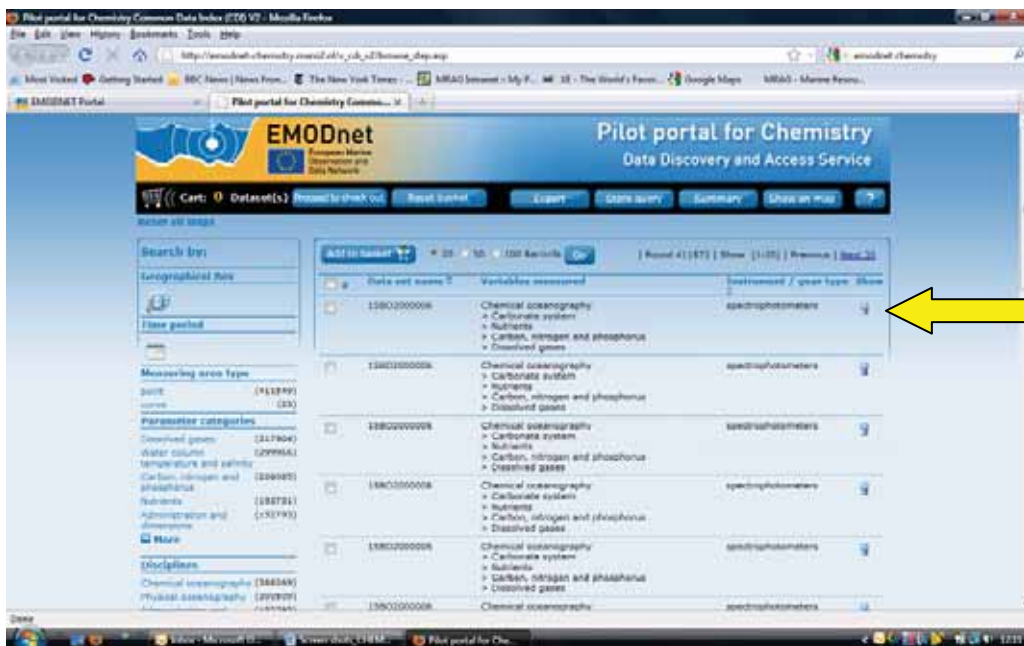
Pilot portal for Chemistry Common Data Index (CDI) V2 - Mozilla Firefox
File Edit View History Bookmarks Tools Help
http://emodnet-chemistry.maris2.nl/v_cdi_v2/browse_step.asp
emodnet chemistry
Most Visited Getting Started BBC News | News Fron... The New York Times - ... MRAG Intranet - My P... 18 - The World's Favo... Google Maps MRAG - Marine Reso...
EMODNET Portal
Pilot portal for Chemistry Commo...

EMODnet
European Marine Observation and Data Network
Pilot portal for Chemistry
Data Discovery and Access Service

Cart: 0 Dataset(s) Proceed to check out Reset basket Export Store query Summary Show on map ?
Reset all steps

Search by:
Geographical Box
Time period
Measuring area type
point (913899)
curve (33)
Parameter categories
Dissolved gases (317904)
Water column temperature and salinity (299956)
Carbon, nitrogen and phosphorus (206685)
Nutrients (192781)
Administration and dimensions (152793)
More
Disciplines
Chemical oceanography (568349)
Physical oceanography (202839)

Add to basket 25 50 100 Records Go | Found 411871 | Show [1-25] | Previous | Next 25

| # | Data set name | Variables measured | Instrument / gear type | Show |
|---|---|---|---|---|
| | 1580200006 | Chemical oceanography > Carbonate system > Nutrients > Carbon, nitrogen and phosphorus > Dissolved gases | spectrophotometers | |
| | 1580200006 | Chemical oceanography > Carbonate system > Nutrients > Carbon, nitrogen and phosphorus > Dissolved gases | spectrophotometers | |
| | 1580200006 | Chemical oceanography > Carbonate system > Nutrients > Carbon, nitrogen and phosphorus > Dissolved gases | spectrophotometers | |
| | 1580200006 | Chemical oceanography > Carbonate system > Nutrients > Carbon, nitrogen and phosphorus > Dissolved gases | spectrophotometers | |
| | 1580200006 | Chemical oceanography > Carbonate system > Nutrients > Carbon, nitrogen and phosphorus > Dissolved gases | spectrophotometers | |
| | 1580200006 | Chemical oceanography | spectrophotometers | |

Done
Inbox - Microsoft O... Screenshots_CHEM... Pilot portal for Che...